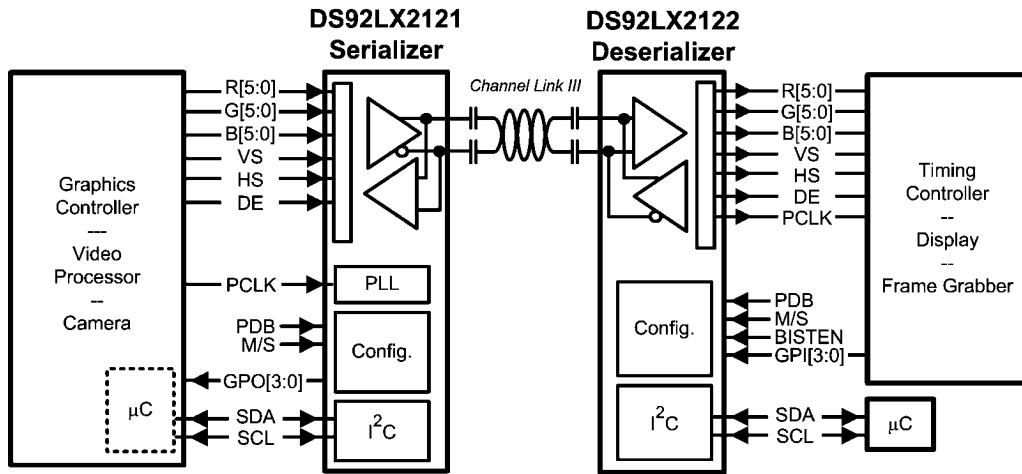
DS92LX2121
Serializer

DS92LX2122
Deserializer

Channel Link III

Graphics Controller
---
Video Processor
--
Camera

μC

R[5:0]
G[5:0]
B[5:0]
VS
HS
DE
PCLK
PDB
M/S
GPO[3:0]
SDA
SCL

PLL
Config.
$I^2C$

Config.
$I^2C$

R[5:0]
G[5:0]
B[5:0]
VS
HS
DE
PCLK
PDB
M/S
BISTEN
GPI[3:0]
SDA
SCL

Timing Controller
--
Display
--
Frame Grabber

μC